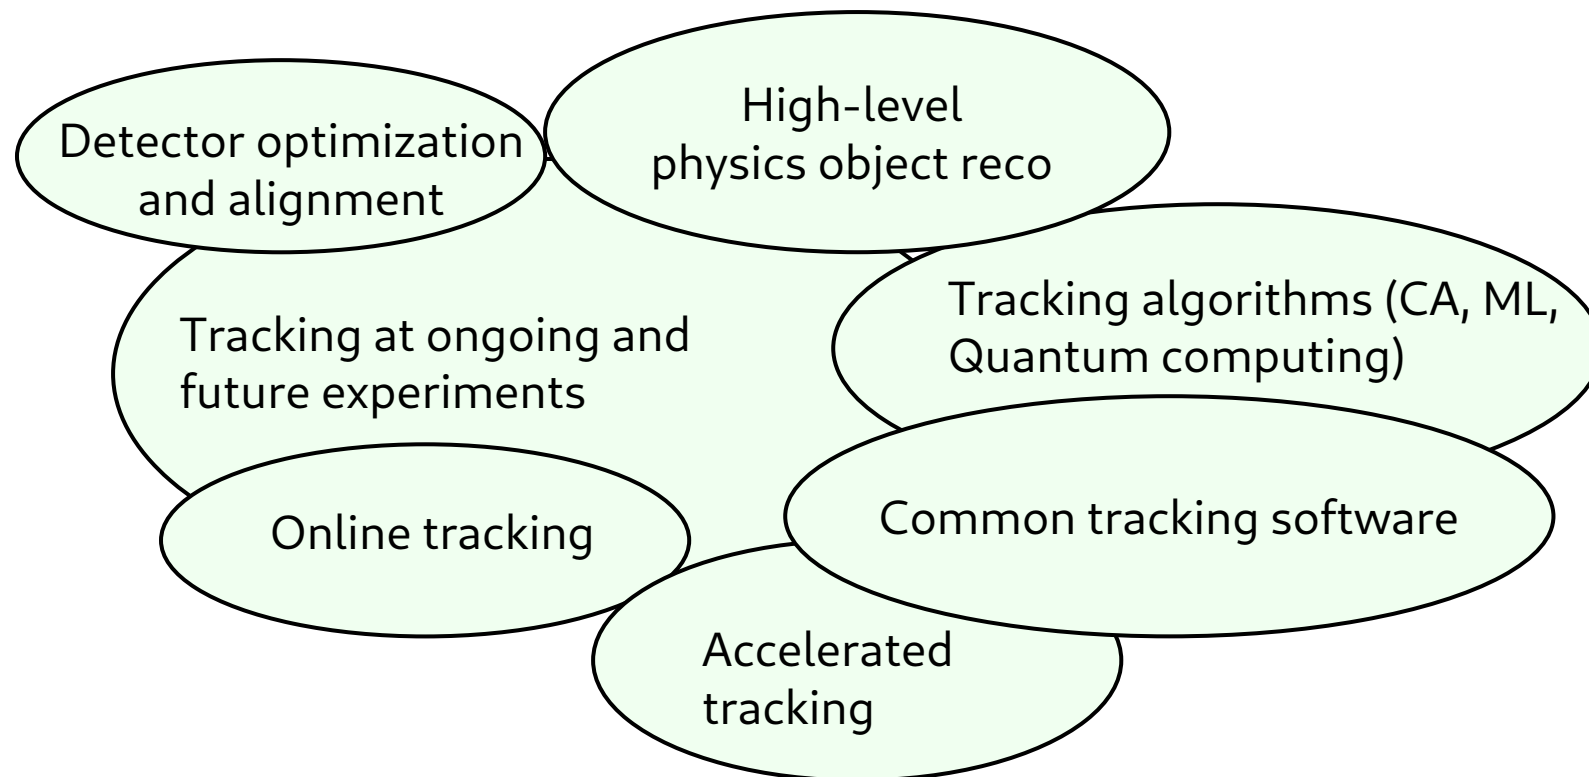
Detector optimization and alignment

High-level physics object reco

Tracking at ongoing and future experiments

Tracking algorithms (CA, ML, Quantum computing)

Online tracking

Common tracking software

Accelerated tracking